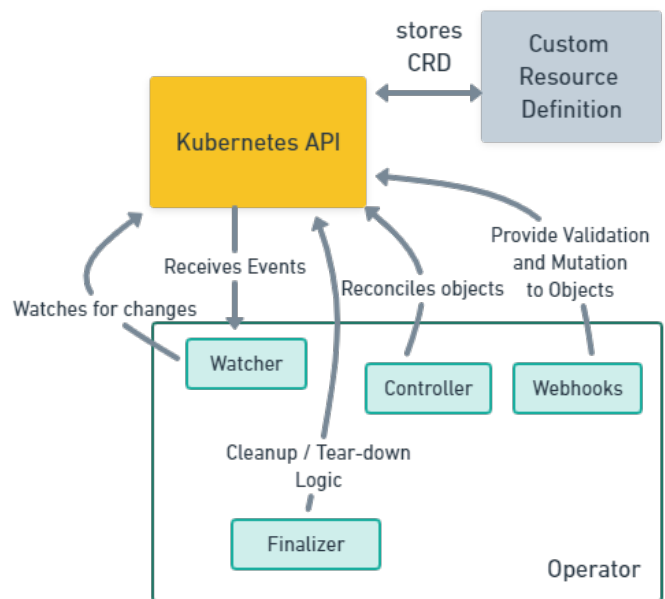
stores CRD

Custom Resource Definition

Kubernetes API

Receives Events

Watches for changes

Reconciles objects

Provide Validation and Mutation to Objects

Watcher

Controller

Webhooks

Cleanup / Tear-down Logic

Finalizer

Operator